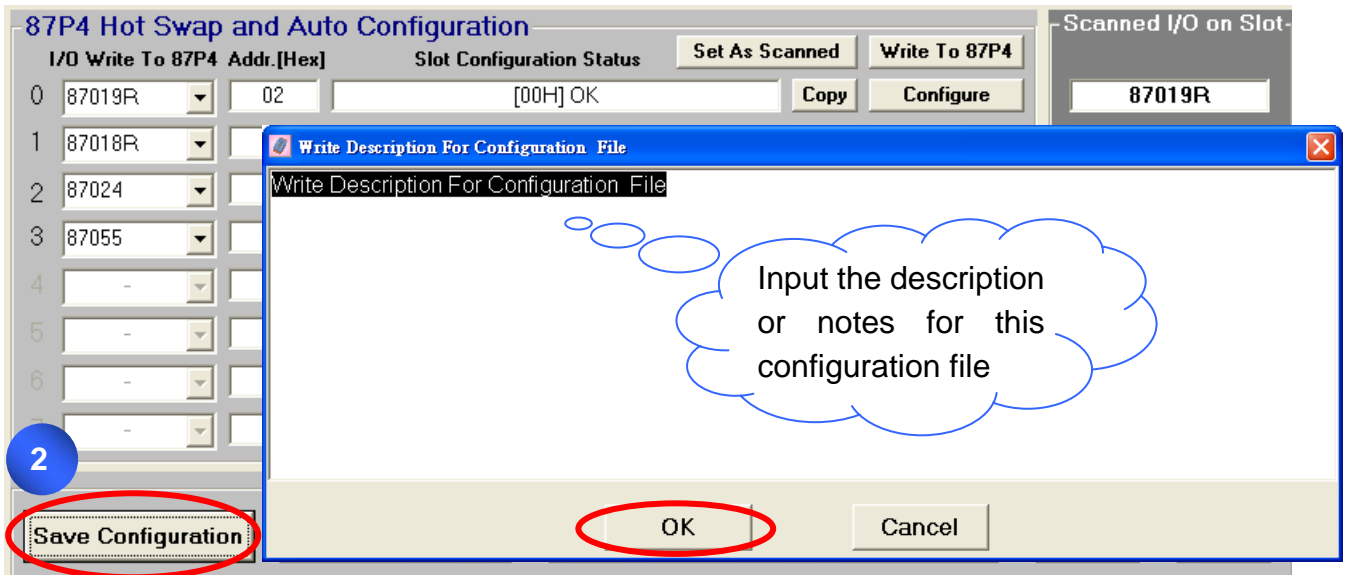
87P4 Hot Swap and Auto Configuration

I/O Write To 87P4 Addr.[Hex] Slot Configuration Status

Set As Scanned

Write To 87P4

Scanned I/O on Slot

0 87019R 02 [00H] OK Copy Configure

87019R

1 87018R

2 87024

3 87055

4 -

5 -

6 -

7 -

Write Description For Configuration File

Write Description For Configuration File

Input the description or notes for this configuration file

2

Save Configuration

OK

Cancel